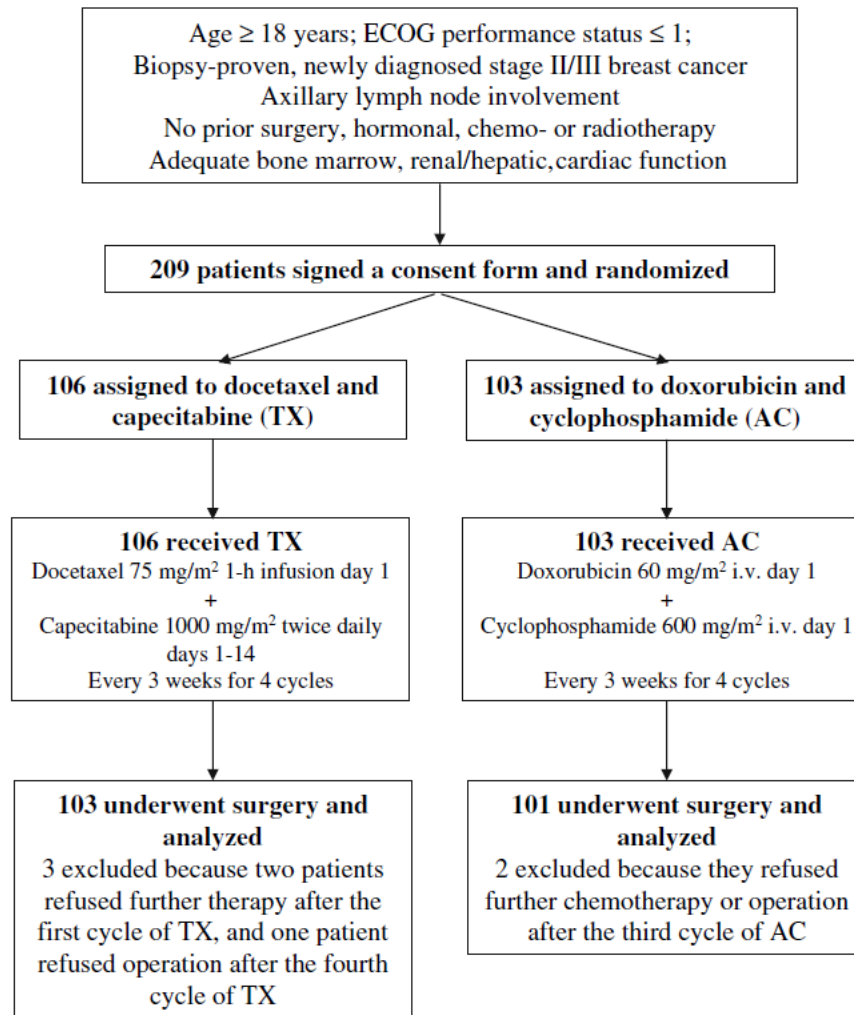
Age ≥ 18 years; ECOG performance status ≤ 1;
Biopsy-proven, newly diagnosed stage II/III breast cancer
Axillary lymph node involvement
No prior surgery, hormonal, chemo- or radiotherapy
Adequate bone marrow, renal/hepatic,cardiac function

209 patients signed a consent form and randomized

106 assigned to docetaxel and capecitabine (TX)

103 assigned to doxorubicin and cyclophosphamide (AC)

106 received TX
Docetaxel 75 mg/m$^2$ 1-h infusion day 1
+
Capecitabine 1000 mg/m$^2$ twice daily days 1-14
Every 3 weeks for 4 cycles

103 received AC
Doxorubicin 60 mg/m$^2$ i.v. day 1
+
Cyclophosphamide 600 mg/m$^2$ i.v. day 1
Every 3 weeks for 4 cycles

103 underwent surgery and analyzed
3 excluded because two patients refused further therapy after the first cycle of TX, and one patient refused operation after the fourth cycle of TX

101 underwent surgery and analyzed
2 excluded because they refused further chemotherapy or operation after the third cycle of AC